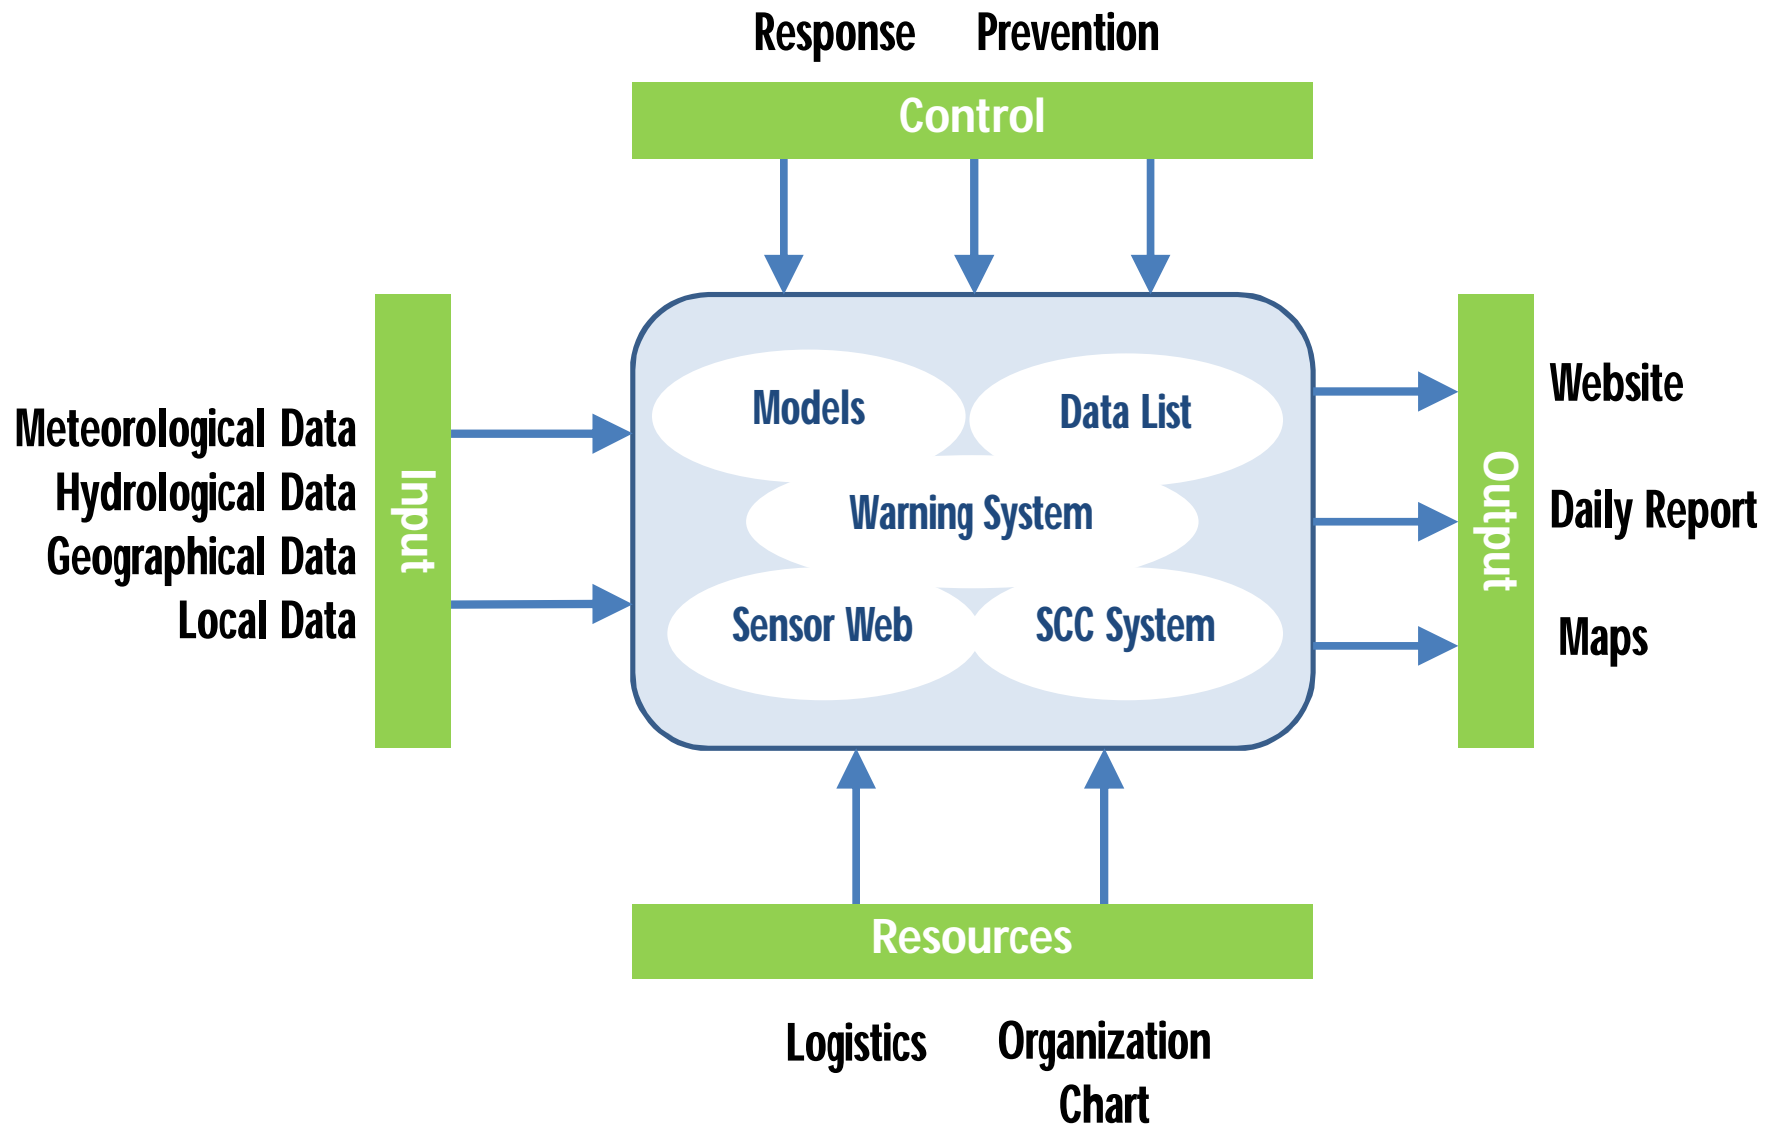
Response Prevention

Control

Meteorological Data
Hydrological Data
Geographical Data
Local Data

Input

Models
Data List
Warning System
Sensor Web
SCC System

Output

Website
Daily Report
Maps

Resources

Logistics
Organization Chart